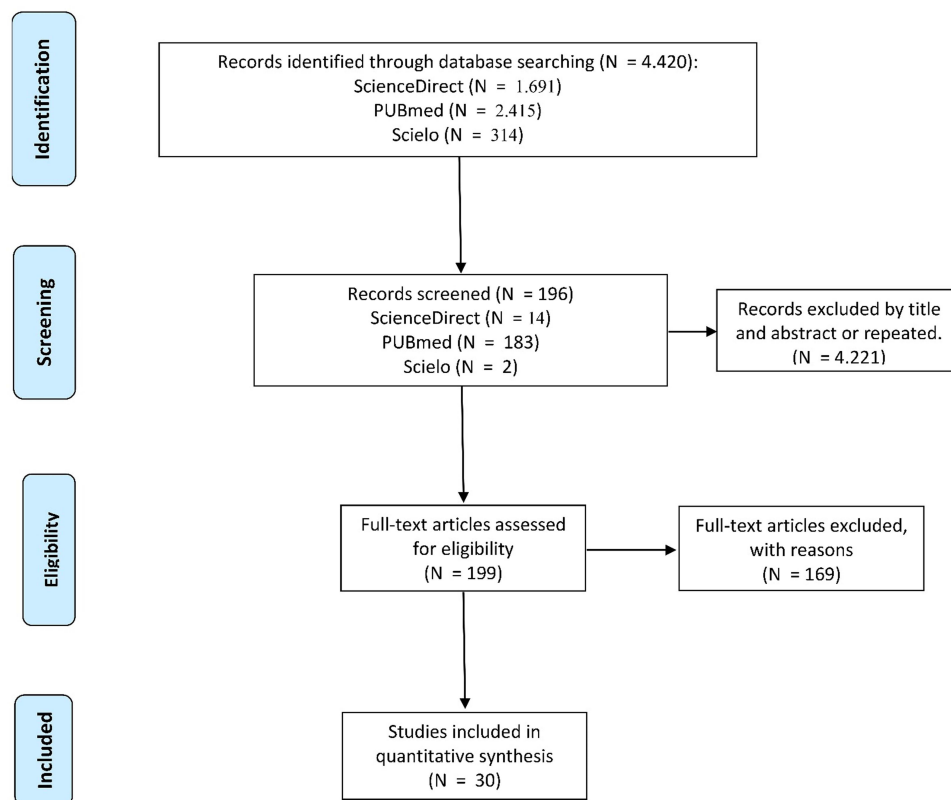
Identification

Records identified through database searching (N = 4.420):
ScienceDirect (N = 1.691)
PUBmed (N = 2.415)
Scielo (N = 314)

Screening

Records screened (N = 196)
ScienceDirect (N = 14)
PUBmed (N = 183)
Scielo (N = 2)

Records excluded by title and abstract or repeated.
(N = 4.221)

Eligibility

Full-text articles assessed for eligibility
(N = 199)

Full-text articles excluded, with reasons
(N = 169)

Included

Studies included in quantitative synthesis
(N = 30)